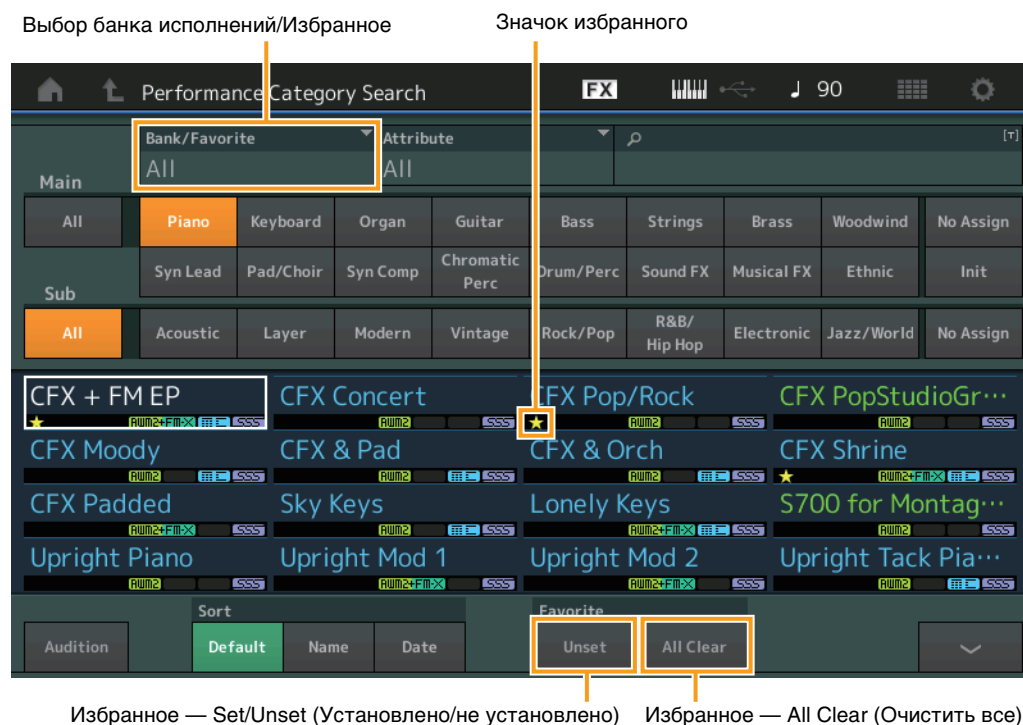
Выбор банка исполнений/Избранное

Значок избранного

Performance Category Search

FX

♩ 90

Bank/Favorite
All

Attribute
All

[T]

Main

| All | Piano | Keyboard | Organ | Guitar | Bass | Strings | Brass | Woodwind | No Assign |
|---|---|---|---|---|---|---|---|---|---|
| | Syn Lead | Pad/Choir | Syn Comp | Chromatic Perc | Drum/Perc | Sound FX | Musical FX | Ethnic | Init |

Sub

| All | Acoustic | Layer | Modern | Vintage | Rock/Pop | R&B/ Hip Hop | Electronic | Jazz/World | No Assign |
|---|---|---|---|---|---|---|---|---|---|

| CFX + FM EP | CFX Concert | CFX Pop/Rock | CFX PopStudioGr… |
|---|---|---|---|
| AWM2+FM-X | AWM2 SSS | AWM2 SSS | AWM2 SSS |
| CFX Moody | CFX & Pad | CFX & Orch | CFX Shrine |
| AWM2 SSS | AWM2 SSS | AWM2 SSS | AWM2+FM-X SSS |
| CFX Padded | Sky Keys | Lonely Keys | S700 for Montag… |
| AWM2+FM-X SSS | AWM2 SSS | AWM2+FM-X SSS | AWM2 SSS |
| Upright Piano | Upright Mod 1 | Upright Mod 2 | Upright Tack Pia… |
| AWM2 SSS | AWM2+FM-X | AWM2+FM-X SSS | AWM2 SSS |

Audition

Sort
Default Name Date

Favorite
Unset All Clear

Избранное — Set/Unset (Установлено/не установлено)

Избранное — All Clear (Очистить все)